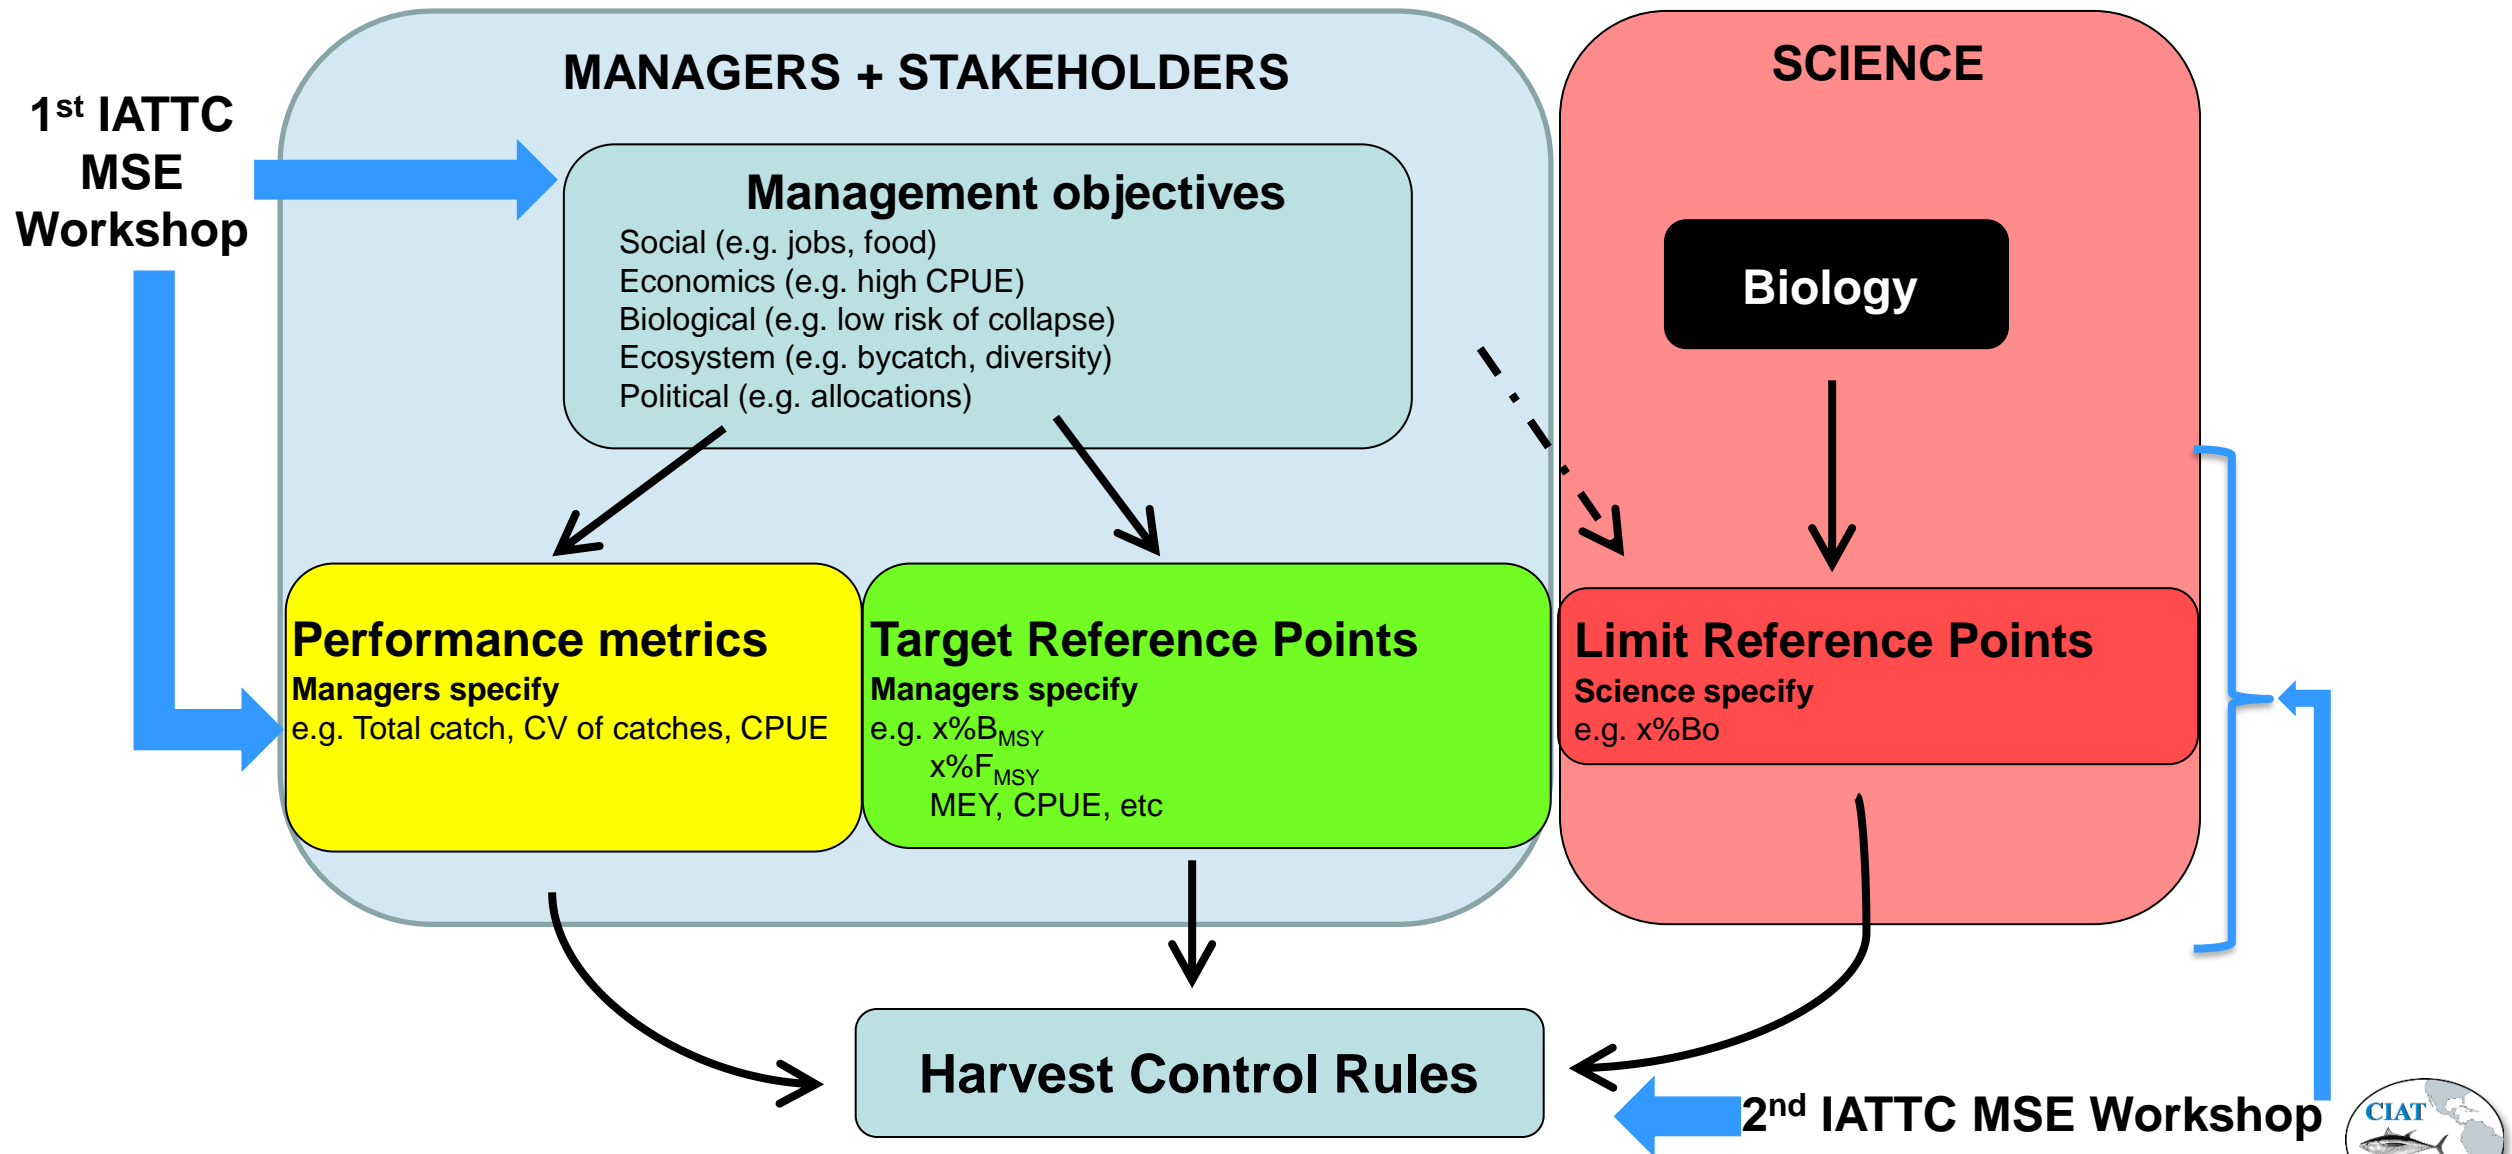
1$^{st}$ IATTC MSE Workshop

MANAGERS + STAKEHOLDERS

Management objectives
Social (e.g. jobs, food)
Economics (e.g. high CPUE)
Biological (e.g. low risk of collapse)
Ecosystem (e.g. bycatch, diversity)
Political (e.g. allocations)

SCIENCE

Biology

Performance metrics
Managers specify
e.g. Total catch, CV of catches, CPUE

Target Reference Points
Managers specify
e.g. x%$B_{MSY}$
x%$F_{MSY}$
MEY, CPUE, etc

Limit Reference Points
Science specify
e.g. x%Bo

Harvest Control Rules

2$^{nd}$ IATTC MSE Workshop

CIAT